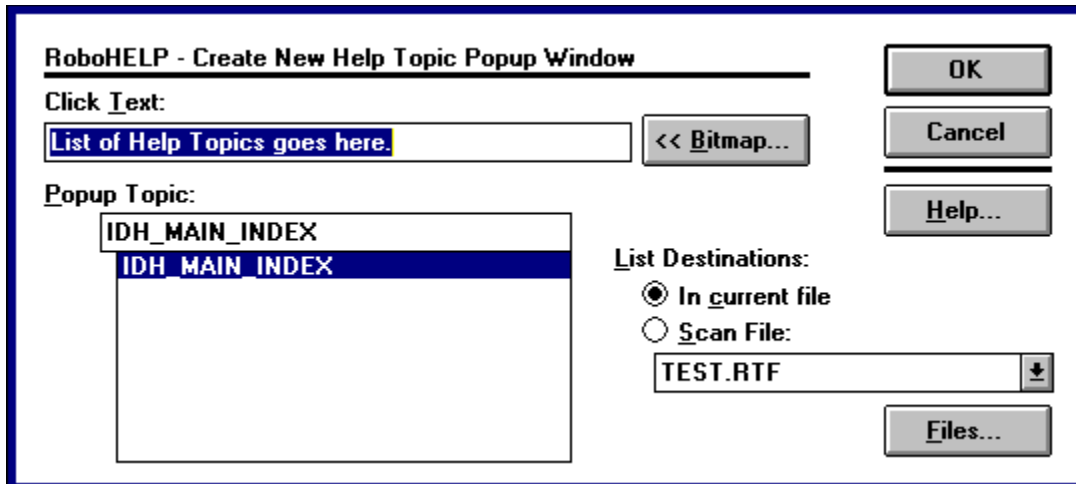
RoboHELP - Create New Help Topic Popup Window

Click Text:

List of Help Topics goes here.

<< Bitmap...

Popup Topic:

IDH_MAIN_INDEX

IDH_MAIN_INDEX

OK

Cancel

Help...

List Destinations:

In current file

Scan File:

TEST.RTF

Files...